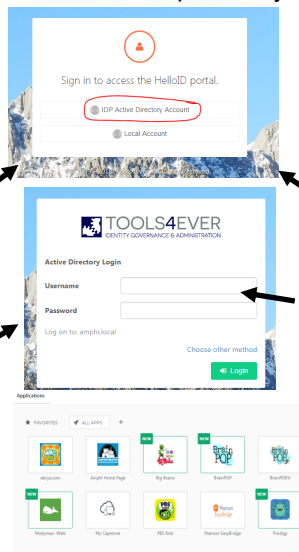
Sign in to access the HelloID portal.

IDP Active Directory Account

Local Account

TOOLS4EVER
IDENTITY GOVERNANCE & ADMINISTRATION

Active Directory Login

Username

Password

Log on to: amphi.local

Choose other method

Login

Applications

FAVORITES

ALL APPS

+

abcya.com

Amphi Home Page

NEW
Big Brains

NEW
BrainPOP

BrainPOPJr

NEW
Mobymax- Walk

My Capstone

PBS Kids

Pearson EasyBridge

NEW
Prodigy